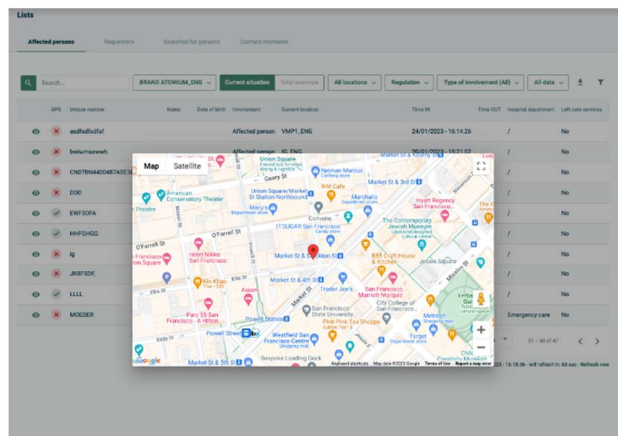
Lists

Affected persons | Requesters | Searched-for persons | Contact moments

Search... | BRAND ATOMIUM_ENG | Current situation | Total overview | All locations | Regulation | Type of involvement (All) | All data

| | GPS | Unique number | Name | Date of birth | Involvement | Current location | Time IN | Time OUT | Hospital department | Left care services |
|---|---|---|---|---|---|---|---|---|---|---|
| | | asdfsdfsdfsf | | | Affected person | VMP1_ENG | 24/01/2023 - 16:14:26 | | / | No |
| | | bmlwmaewwh | | | Affected person | IG_ENG | 20/01/2023 - 15:21:02 | | / | No |
| | | CN07BN440467ASE3 | | | | | | | / | No |
| | | EOD | | | | | | | / | No |
| | | EWFEOFA | | | | | | | / | No |
| | | HHFGHGG | | | | | | | / | No |
| | | lg | | | | | | | / | No |
| | | JKBFSDF. | | | | | | | / | No |
| | | LLLL | | | | | | | / | No |
| | | MOEDER | | | | | | | Emergency care | No |

Map | Satellite

Union Square | Neiman Marcus | Market St & 3rd St | Geary St | American Conservatory Theater | Union Square/Market St Station Northbound | NM Cafe | Hyatt Regency San Francisco | Marshalls | Convene | The Contemporary Jewish Museum | IT'SUGAR San Francisco | O'Farrell St | Market St & Stockton St | Jessie Square | Hotel Nikko San Francisco | Ellis St | 855 Craft House & Kitchen | Market St & 4th St | Axiom | Trader Joe's | Kin Khao | San Francisco Marriott Marquis | Parc 55 San Francisco - A Hilton | San Francisco State University | Pink Pink Tea Shoppe | City College of San Francisco | Powell Street | Westfield San Francisco Centre | Metreon | Eddy St | Bespoke Loading Dock | Mission St | Google | Keyboard shortcuts | Map data ©2023 Google | Terms of Use | Report a map error

21 – 40 of 47

23 - 16:18:36 - will refresh in 60 sec - Refresh now